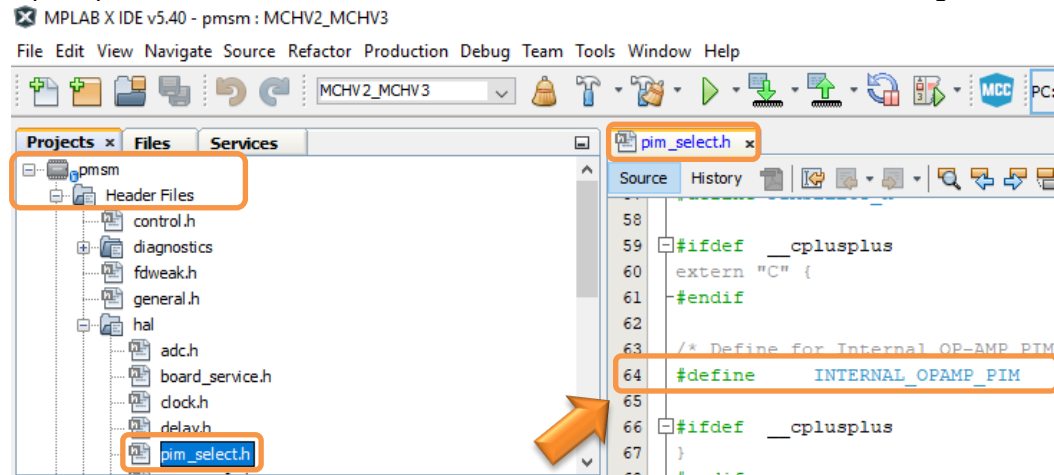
MPLAB X IDE v5.40 - pmsm : MCHV2_MCHV3

File Edit View Navigate Source Refactor Production Debug Team Tools Window Help

MCHV2_MCHV3

PC:

Projects × Files Services

pmsm
Header Files
control.h
diagnostics
fdweak.h
general.h
hal
adc.h
board_service.h
clock.h
delay.h
pim_select.h

pim_select.h ×

Source History

58 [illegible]
59 #ifdef __cplusplus
60 extern "C" {
61 #endif
62
63 /* Define for Internal OP-AMP PIM
64 #define INTERNAL_OPAMP_PIM
65
66 #ifdef __cplusplus
67 }